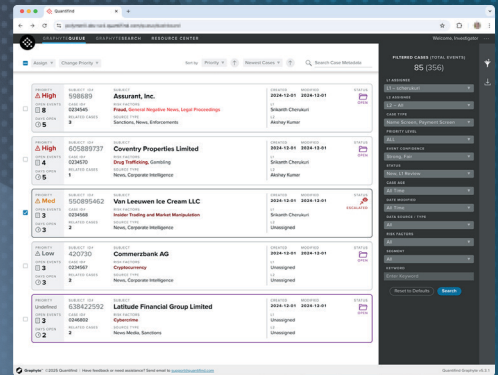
Quantifind

GRAPHITE QUEUE   GRAPHITE SEARCH   RESOURCE CENTER   Welcome Investigator

Assign   Change Priority   Sort by Priority   Newest Cases   Search Case Metadata

PRIORITY High
SUBJECT ID# 598689
OPEN EVENTS 6
CASE ID# 0234645
DAYS OPEN 5
RELATED CASES 3
SUBJECT Frederick Smith
RISK FACTORS Fraud, General Negative News, Legal Proceedings
SOURCE TYPES Sanctions, News, Enforcements
CREATED 2024-12-01
MODIFIED 2024-12-01
L1 Srikanth Chenukuri
L2 Akshay Kumar
STATUS OPEN

PRIORITY High
SUBJECT ID# 605889737
OPEN EVENTS 4
CASE ID# 0234570
DAYS OPEN 5
RELATED CASES 3
SUBJECT Coventry Properties Limited
RISK FACTORS Drug Trafficking, Gambling
SOURCE TYPES News, Corporate Intelligence
CREATED 2024-12-01
MODIFIED 2024-12-01
L1 Srikanth Chenukuri
L2 Akshay Kumar
STATUS OPEN

PRIORITY Med
SUBJECT ID# 550895462
OPEN EVENTS 5
CASE ID# 0234588
DAYS OPEN 3
RELATED CASES 2
SUBJECT Van Leeuwen Ice Cream LLC
RISK FACTORS Insider Trading and Market Manipulation
SOURCE TYPES News, Corporate Intelligence
CREATED 2024-12-01
MODIFIED 2024-12-01
L1 Srikanth Chenukuri
L2 Unassigned
STATUS ESCALATED

PRIORITY Low
SUBJECT ID# 420730
OPEN EVENTS 3
CASE ID# 0234605
DAYS OPEN 3
RELATED CASES 3
SUBJECT Commerzbank AG
RISK FACTORS Cryptocurrency
SOURCE TYPES News, Corporate Intelligence
CREATED 2024-12-01
MODIFIED 2024-12-01
L1 Unassigned
L2 Unassigned
STATUS OPEN

PRIORITY Unlisted
SUBJECT ID# 638422592
OPEN EVENTS 3
CASE ID# 0246850
DAYS OPEN 2
RELATED CASES 3
SUBJECT Latitude Financial Group Limited
RISK FACTORS Cybercrime
SOURCE TYPES News Media, Sanctions
CREATED 2024-12-01
MODIFIED 2024-12-01
L1 Unassigned
L2 Unassigned
STATUS OPEN

FILTERED CASES (TOTAL EVENTS)
85 (356)

L1 ASSIGNEE
L1 - Unassigned
L2 ASSIGNEE
L2 - All
CASE TYPE
Name Screen, Payment Screen
PRIORITY LEVEL
All
EVENT CONFIDENCE
Strong, Fair
STATUS
New, L1 Review
CASE AGE
All Time
DATE MODIFIED
All Time
DATE ADDED / TYPE
All
RISK FACTORS
All
SEGMENT
All
KEYWORD
Enter Keyword

Reset to Defaults   Search

Graphite © 2025 Quantifind. Have feedback or need assistance? Send email to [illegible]
Quantifind Graphite v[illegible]